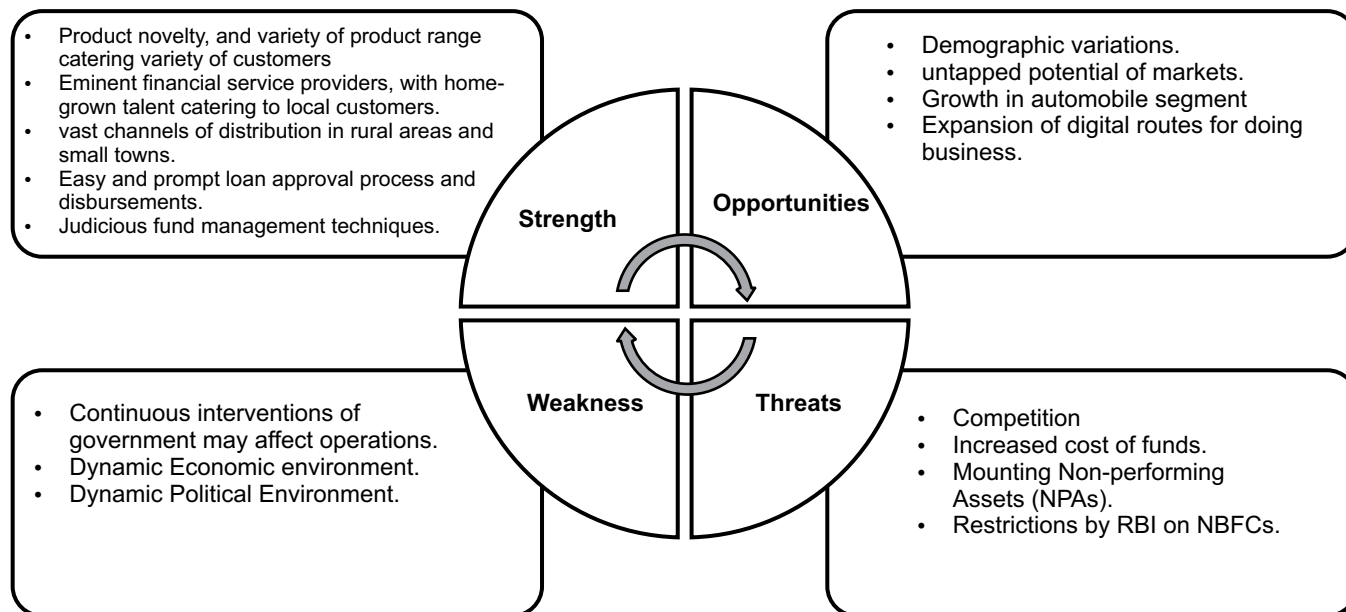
- Product novelty, and variety of product range catering variety of customers
- Eminent financial service providers, with home-grown talent catering to local customers.
- vast channels of distribution in rural areas and small towns.
- Easy and prompt loan approval process and disbursements.
- Judicious fund management techniques.

- Demographic variations.
- untapped potential of markets.
- Growth in automobile segment
- Expansion of digital routes for doing business.

Strength

Opportunities

Weakness

Threats

- Continuous interventions of government may affect operations.
- Dynamic Economic environment.
- Dynamic Political Environment.

- Competition
- Increased cost of funds.
- Mounting Non-performing Assets (NPAs).
- Restrictions by RBI on NBFCs.